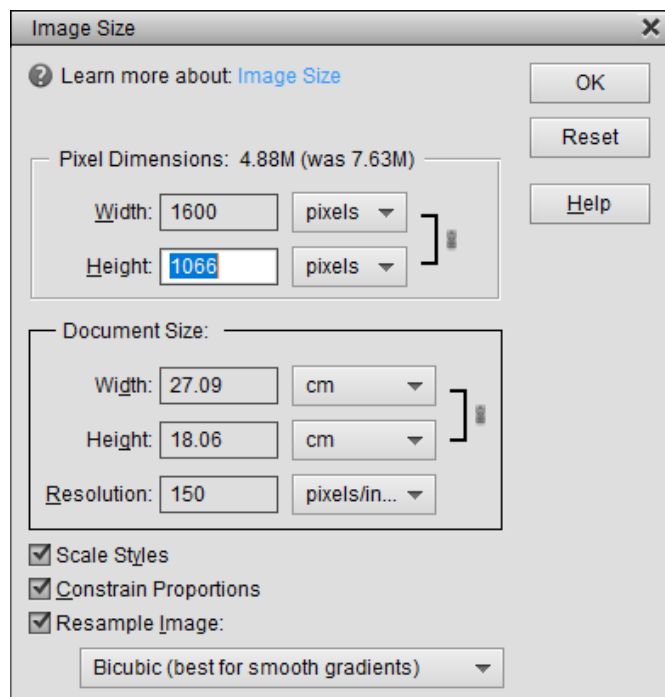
Image Size

Learn more about: Image Size

OK

Reset

Help

Pixel Dimensions: 4.88M (was 7.63M)

Width: 1600 pixels

Height: 1066 pixels

Document Size:

Width: 27.09 cm

Height: 18.06 cm

Resolution: 150 pixels/in...

Scale Styles

Constrain Proportions

Resample Image:

Bicubic (best for smooth gradients)